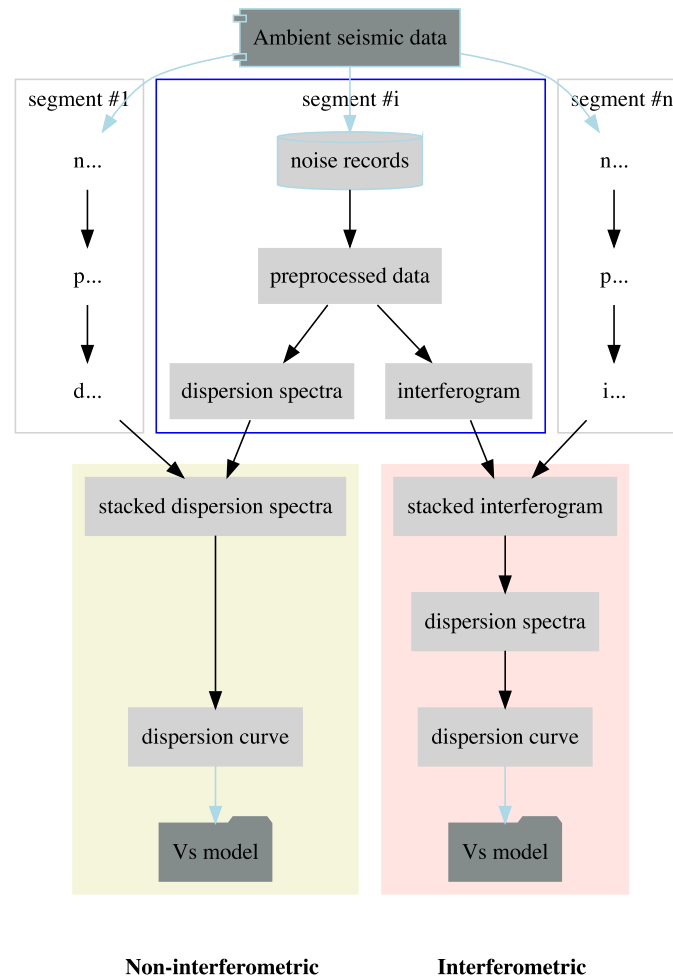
Ambient seismic data

segment #1

n...

p...

d...

segment #i

noise records

preprocessed data

dispersion spectra

interferogram

segment #n

n...

p...

i...

stacked dispersion spectra

dispersion curve

Vs model

stacked interferogram

dispersion spectra

dispersion curve

Vs model

Non-interferometric

Interferometric